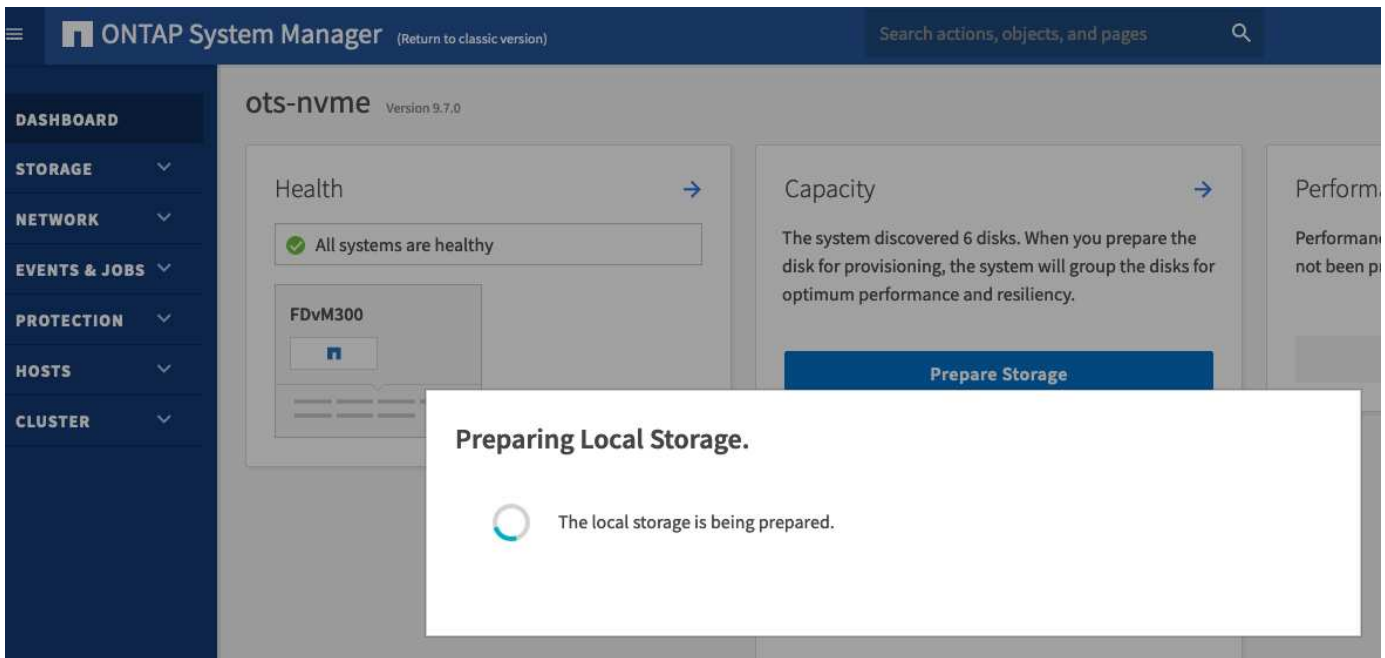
ONTAP System Manager (Return to classic version)

Search actions, objects, and pages

DASHBOARD
STORAGE
NETWORK
EVENTS & JOBS
PROTECTION
HOSTS
CLUSTER

ots-nvme Version 9.7.0

Health →

All systems are healthy

FDvM300

Capacity →

The system discovered 6 disks. When you prepare the disk for provisioning, the system will group the disks for optimum performance and resiliency.

Prepare Storage

Perform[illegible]

Performan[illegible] not been p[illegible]

Preparing Local Storage.

The local storage is being prepared.